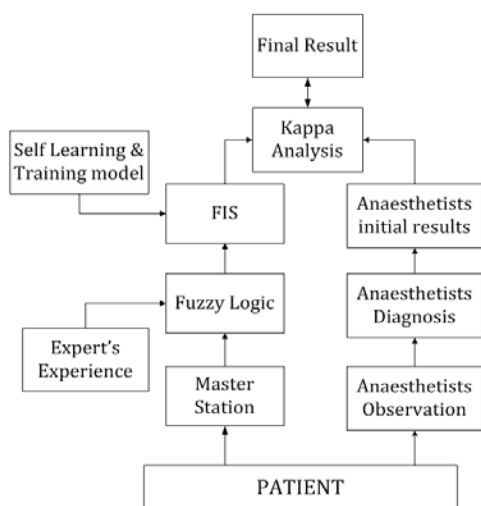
Final Result

Kappa Analysis

Self Learning & Training model

FIS

Anaesthetists initial results

Fuzzy Logic

Anaesthetists Diagnosis

Expert's Experience

Master Station

Anaesthetists Observation

PATIENT